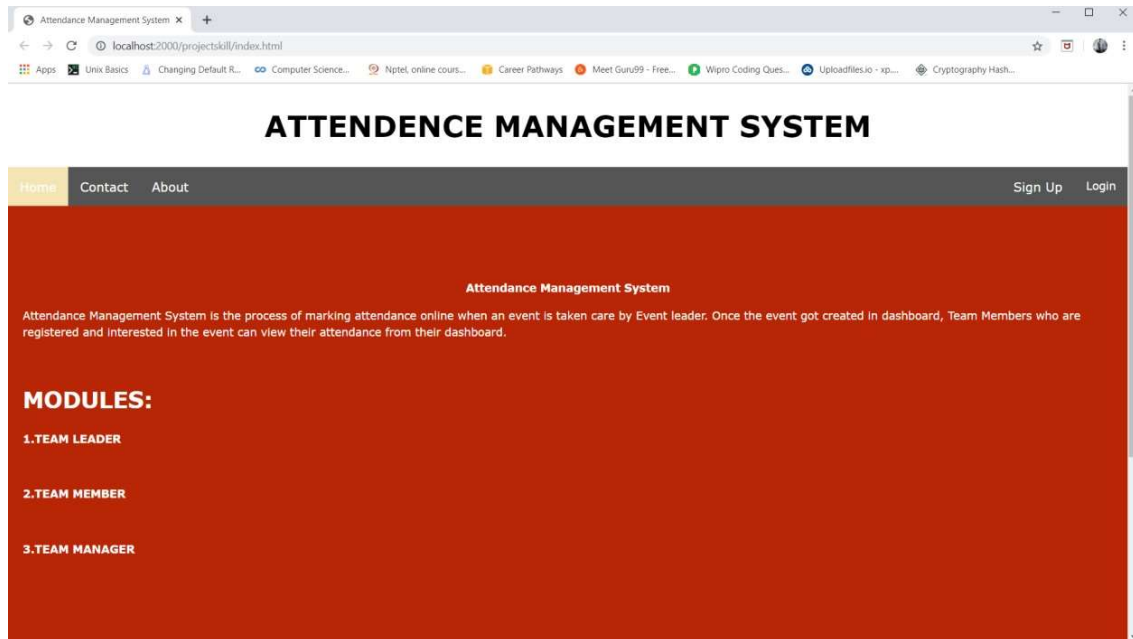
Attendance Management System ×
+
localhost:2000/projectskill/index.html
Apps Unix Basics Changing Default R... Computer Science... Nptel, online cours... Career Pathways Meet Guru99 - Free... Wipro Coding Ques... Uploadfiles.io - xp... Cryptography Hash...

ATTENDENCE MANAGEMENT SYSTEM

Home Contact About Sign Up Login

Attendance Management System

Attendance Management System is the process of marking attendance online when an event is taken care by Event leader. Once the event got created in dashboard, Team Members who are registered and interested in the event can view their attendance from their dashboard.

MODULES:

1.TEAM LEADER

2.TEAM MEMBER

3.TEAM MANAGER